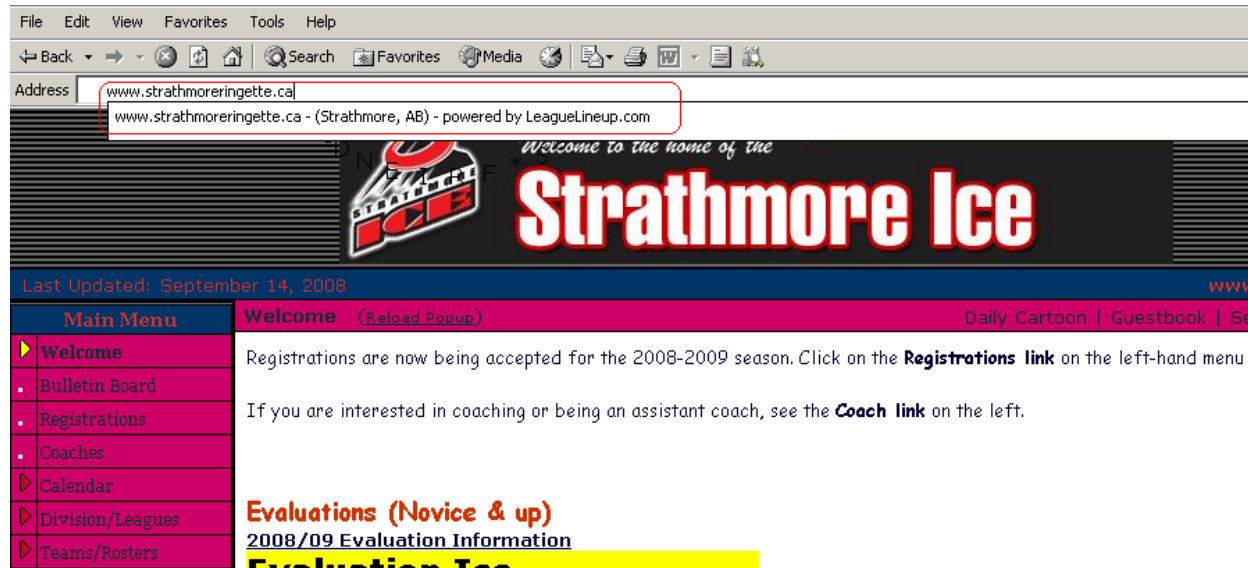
File Edit View Favorites Tools Help

Back Search Favorites Media

Address www.strathmoreringette.ca

www.strathmoreringette.ca - (Strathmore, AB) - powered by LeagueLineup.com

Welcome to the home of the

Strathmore Ice

STRATHMORE ICE

Last Updated: September 14, 2008

Main Menu

Welcome

Bulletin Board

Registrations

Coaches

Calendar

Division/Leagues

Teams/Rosters

Welcome (Reload Popup)

Daily Cartoon | Guestbook | Se

Registrations are now being accepted for the 2008-2009 season. Click on the **Registrations link** on the left-hand menu

If you are interested in coaching or being an assistant coach, see the **Coach link** on the left.

Evaluations (Novice & up)

2008/09 Evaluation Information

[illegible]